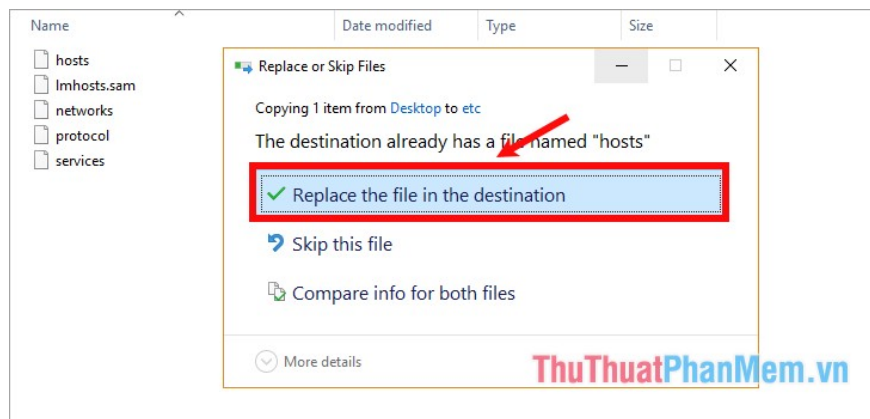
| Name | Date modified | Type | Size |
|---|---|---|---|
| hosts | | | |
| lmhosts.sam | | | |
| networks | | | |
| protocol | | | |
| services | | | |

Replace or Skip Files

Copying 1 item from Desktop to etc

The destination already has a file named "hosts"

Replace the file in the destination

Skip this file

Compare info for both files

More details

ThuThuatPhanMem.vn